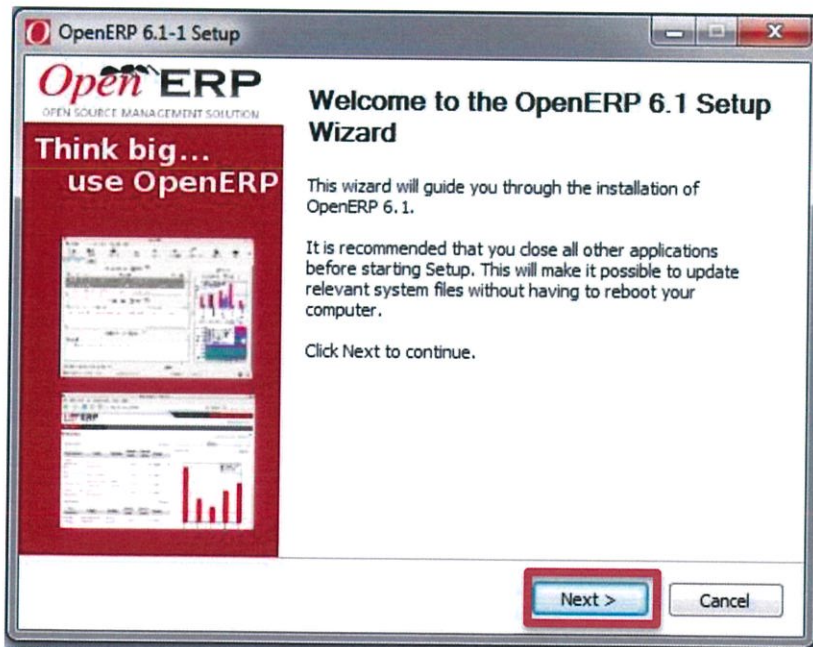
OpenERP 6.1-1 Setup

OpenERP
OPEN SOURCE MANAGEMENT SOLUTION

Think big...
use OpenERP

Welcome to the OpenERP 6.1 Setup Wizard

This wizard will guide you through the installation of OpenERP 6.1.

It is recommended that you close all other applications before starting Setup. This will make it possible to update relevant system files without having to reboot your computer.

Click Next to continue.

Next >
Cancel